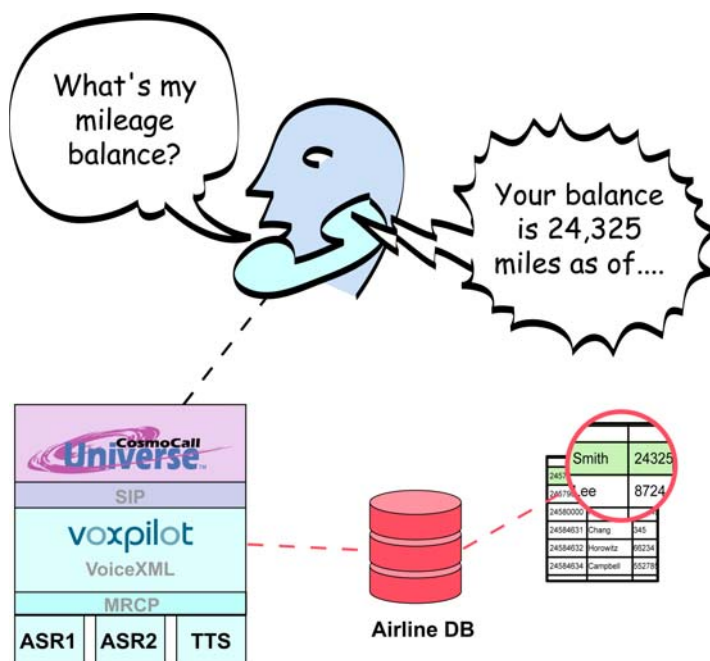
What's my mileage balance?

Your balance is 24,325 miles as of....

CosmoCall Universe

SIP

voxpilot

VoiceXML

MRCP

| ASR1 | ASR2 | TTS |
|---|---|---|

Airline DB

| | Smith | 24325 |
|---|---|---|
| 2457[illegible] | Lee | 8724 |
| 24580000 | | |
| 24584631 | Chang | 345 |
| 24584632 | Horowitz | 65234 |
| 24584634 | Campbell | 55278 |